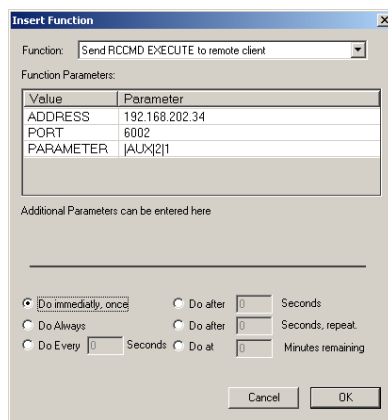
Insert Function

Function: Send RCCMD EXECUTE to remote client

Function Parameters:

| Value | Parameter |
|---|---|
| ADDRESS | 192.168.202.34 |
| PORT | 6002 |
| PARAMETER | \|AUX\|2\|1 |

Additional Parameters can be entered here

Do immediatly, once
Do after 0 Seconds
Do Always
Do after 0 Seconds, repeat.
Do Every 0 Seconds
Do at 0 Minutes remaining

Cancel
OK